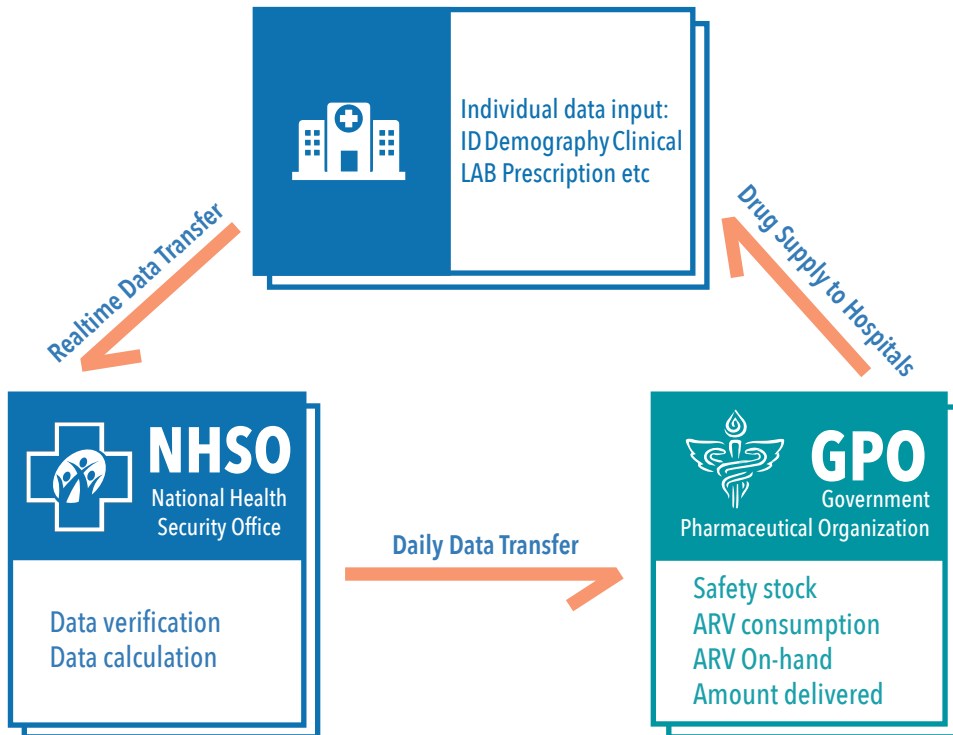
Individual data input:
ID Demography Clinical
LAB Prescription etc

Realtime Data Transfer

Drug Supply to Hospitals

NHSO
National Health
Security Office

Data verification
Data calculation

Daily Data Transfer

GPO
Government
Pharmaceutical Organization

Safety stock
ARV consumption
ARV On-hand
Amount delivered